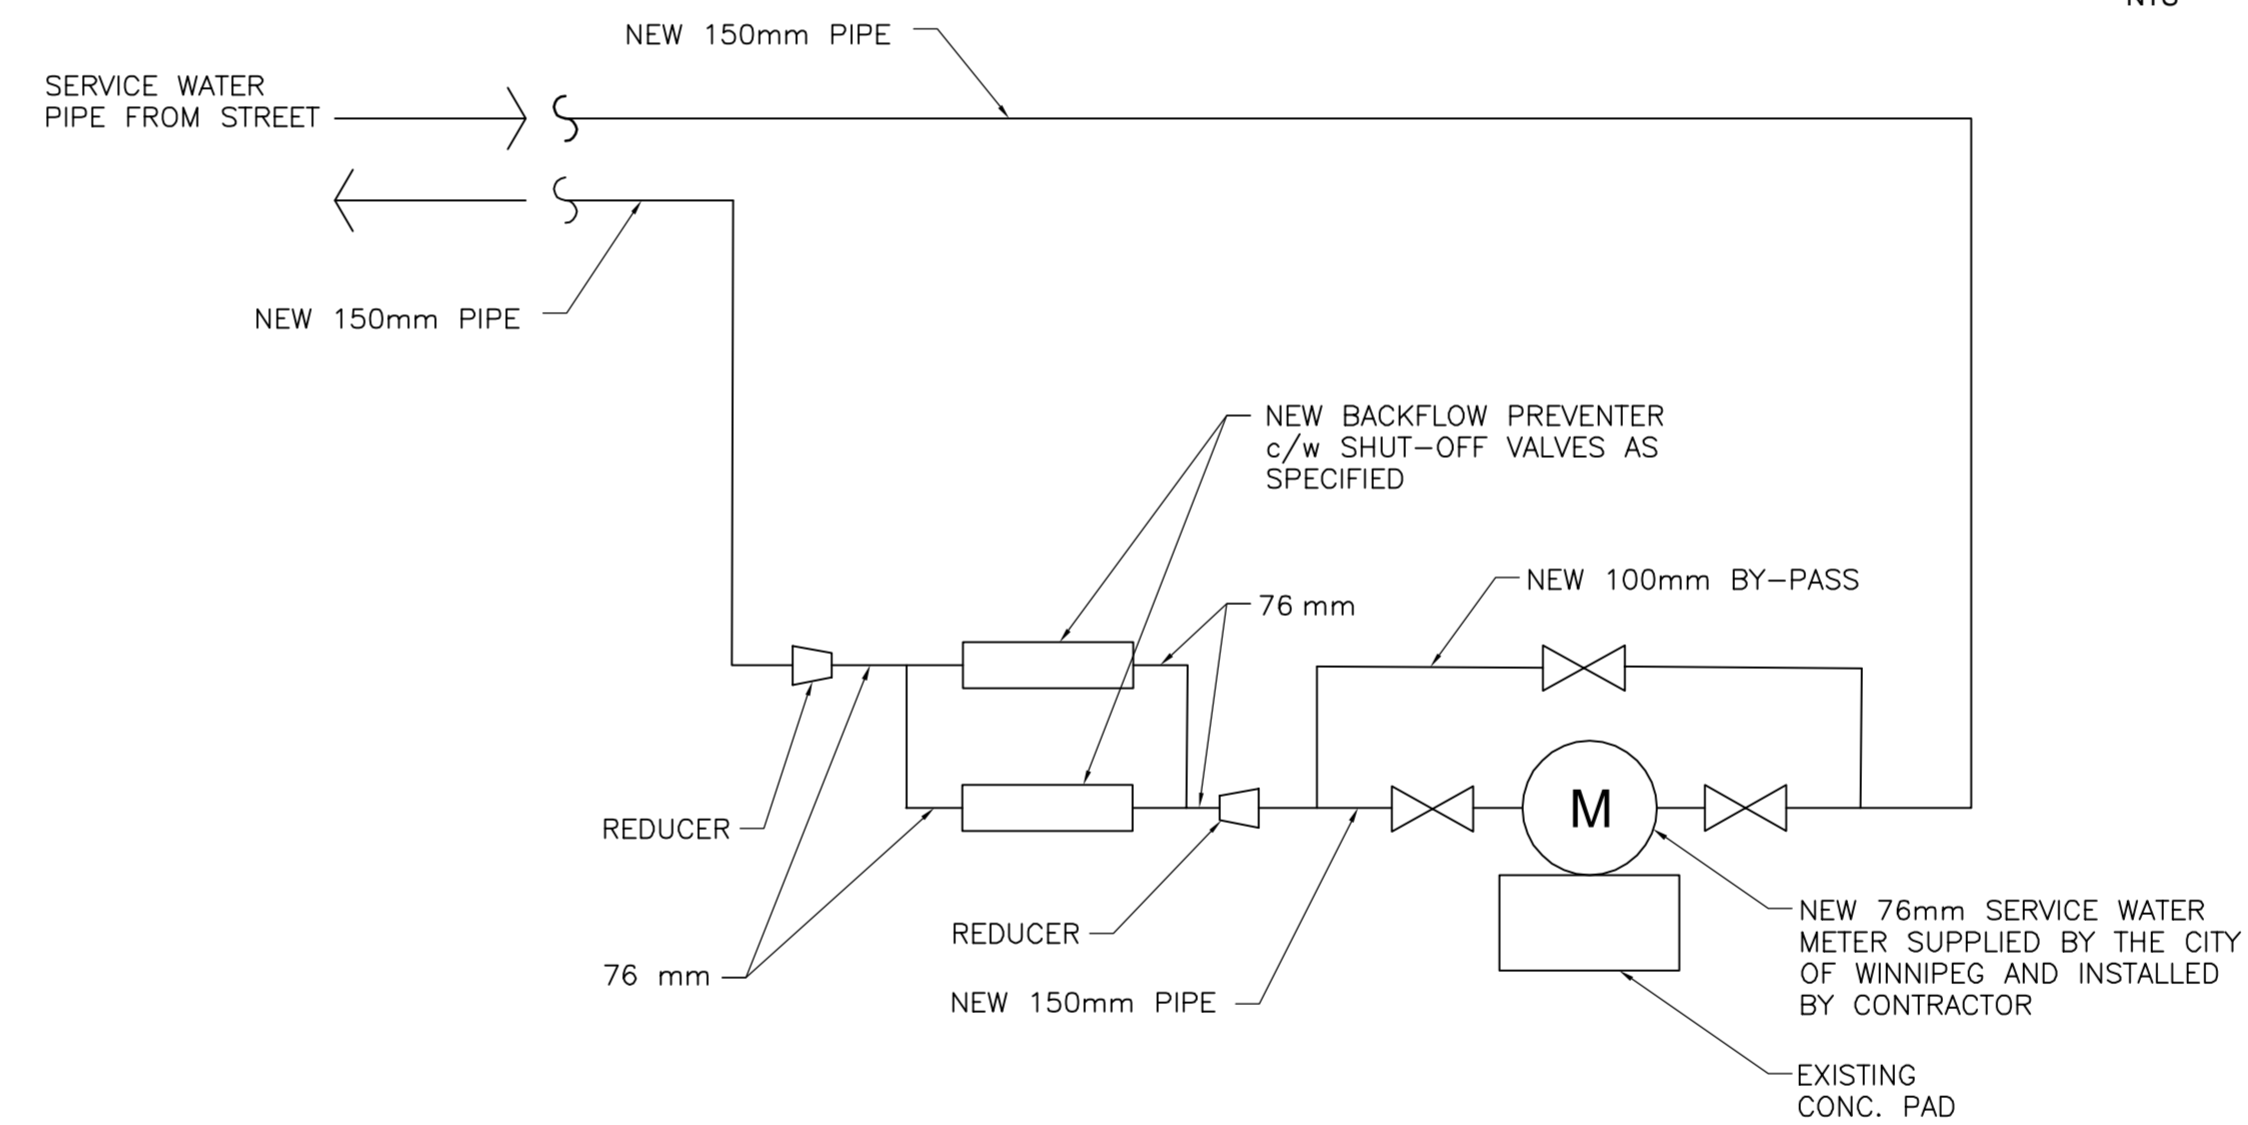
NTS

NEW 150mm PIPE

SERVICE WATER PIPE FROM STREET

NEW 150mm PIPE

NEW BACKFLOW PREVENTER c/w SHUT-OFF VALVES AS SPECIFIED

NEW 100mm BY-PASS

76 mm

M

REDUCER

REDUCER

76 mm

NEW 150mm PIPE

NEW 76mm SERVICE WATER METER SUPPLIED BY THE CITY OF WINNIPEG AND INSTALLED BY CONTRACTOR

EXISTING CONC. PAD